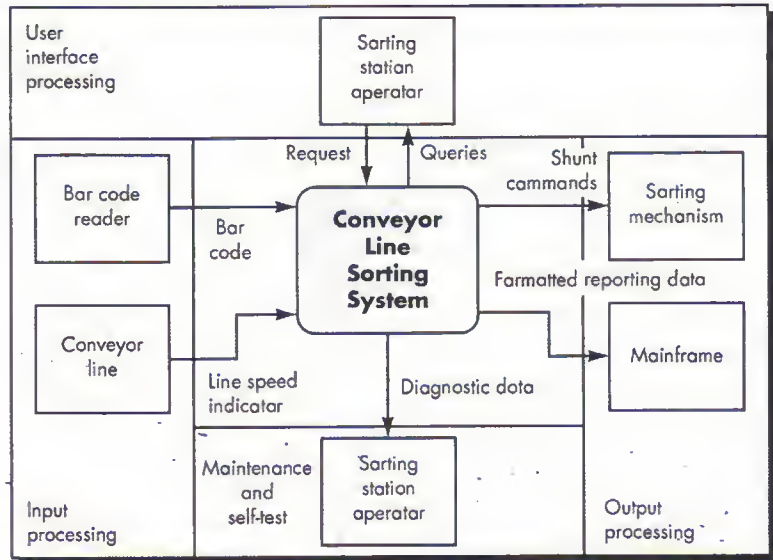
User interface processing

Sorting station operator

Request

Queries

Shunt commands

Bar code reader

Bar code

Conveyor Line Sorting System

Sorting mechanism

Formatted reporting data

Conveyor line

Mainframe

Line speed indicator

Diagnostic data

Maintenance and self-test

Sorting station operator

Input processing

Output processing